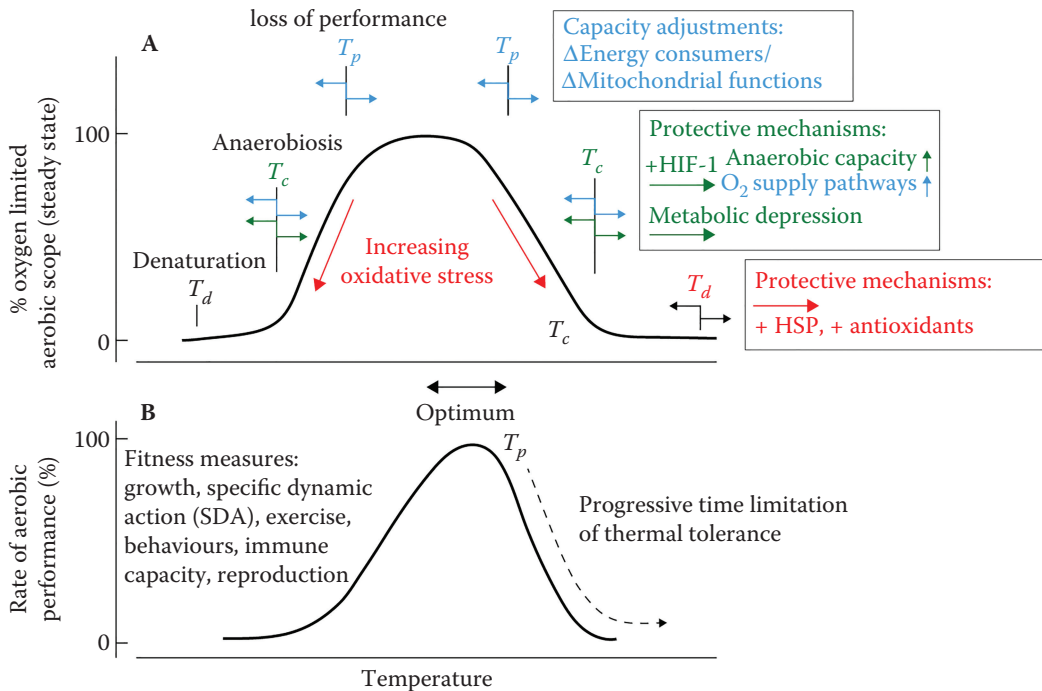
loss of performance

A

$T_p$

$T_p$

Capacity adjustments:
$\Delta$Energy consumers/
$\Delta$Mitochondrial functions

% oxygen limited aerobic scope (steady state)

100

Anaerobiosis

$T_c$

Denaturation

$T_d$

0

Increasing oxidative stress

$T_c$

Protective mechanisms:
+HIF-1 Anaerobic capacity
$O_2$ supply pathways
Metabolic depression

$T_c$

$T_d$

Protective mechanisms:
+ HSP, + antioxidants

Optimum

B

Rate of aerobic performance (%)

100

Fitness measures:
growth, specific dynamic action (SDA), exercise, behaviours, immune capacity, reproduction

$T_p$

Progressive time limitation of thermal tolerance

0

Temperature